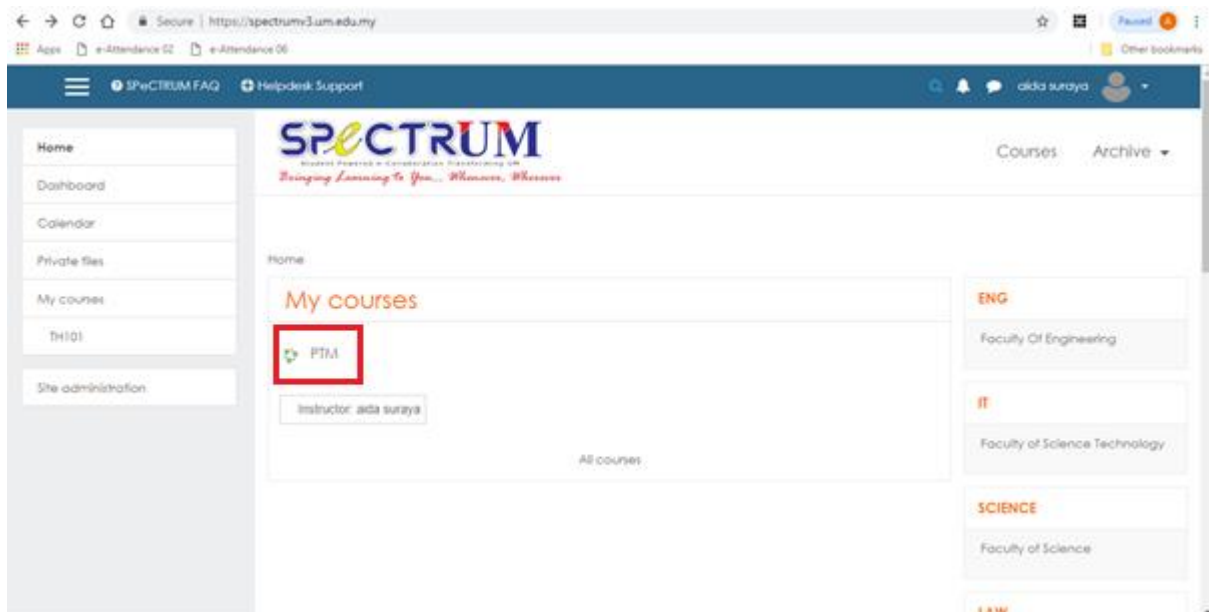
Secure | https://spectrumv3.um.edu.my

Paused

Apps e-Attendance 02 e-Attendance 06

Other bookmarks

SPeCTRUM FAQ Helpdesk Support

aida suraya

Home

Dashboard

Calendar

Private files

My courses

TH101

Site administration

SPeCTRUM

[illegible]

Bringing Learning to You... Whenever, Wherever

Courses Archive

Home

My courses

PTM

Instructor: aida suraya

All courses

ENG

Faculty Of Engineering

IT

Faculty of Science Technology

SCIENCE

Faculty of Science

LAW